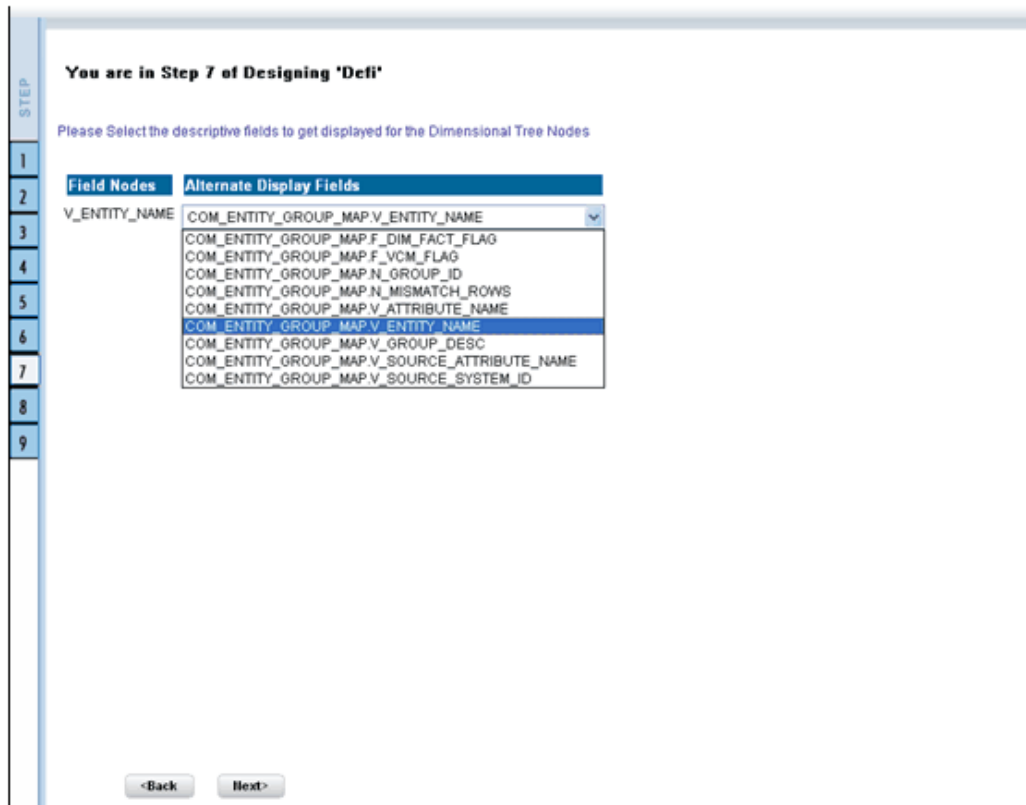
STEP

1
2
3
4
5
6
7
8
9

You are in Step 7 of Designing 'Defi'

Please Select the descriptive fields to get displayed for the Dimensional Tree Nodes

| Field Nodes | Alternate Display Fields |
|---|---|
| V_ENTITY_NAME | COM_ENTITY_GROUP_MAP.V_ENTITY_NAME |

COM_ENTITY_GROUP_MAP.F_DIM_FACT_FLAG
COM_ENTITY_GROUP_MAP.F_VCM_FLAG
COM_ENTITY_GROUP_MAP.N_GROUP_ID
COM_ENTITY_GROUP_MAP.N_MISMATCH_ROWS
COM_ENTITY_GROUP_MAP.V_ATTRIBUTE_NAME
COM_ENTITY_GROUP_MAP.V_ENTITY_NAME
COM_ENTITY_GROUP_MAP.V_GROUP_DESC
COM_ENTITY_GROUP_MAP.V_SOURCE_ATTRIBUTE_NAME
COM_ENTITY_GROUP_MAP.V_SOURCE_SYSTEM_ID

<Back Next>